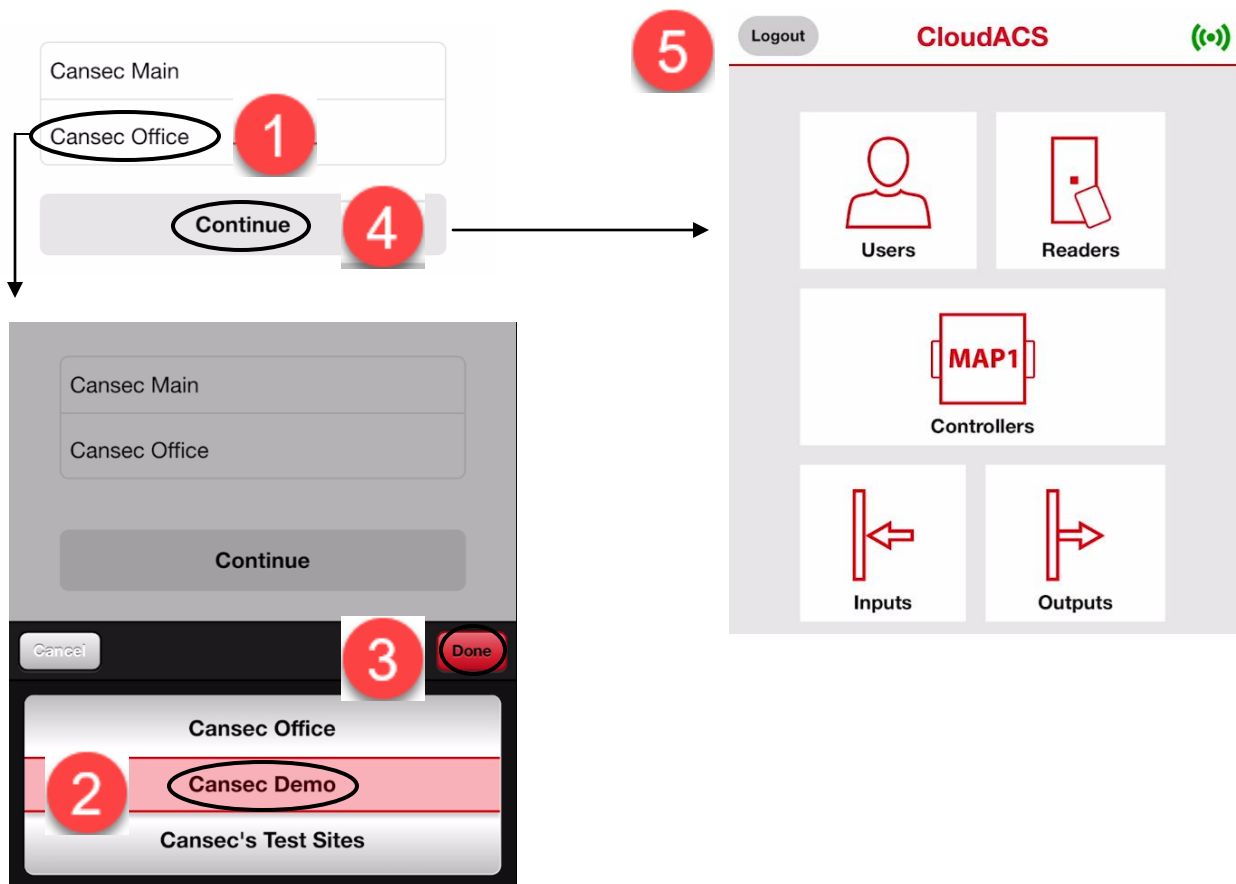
Cansec Main

Cansec Office

1

Continue

4

Cansec Main

Cansec Office

Continue

Cancel

3

Done

Cansec Office

2

Cansec Demo

Cansec's Test Sites

5

Logout

CloudACS

Users

Readers

MAP1

Controllers

Inputs

Outputs